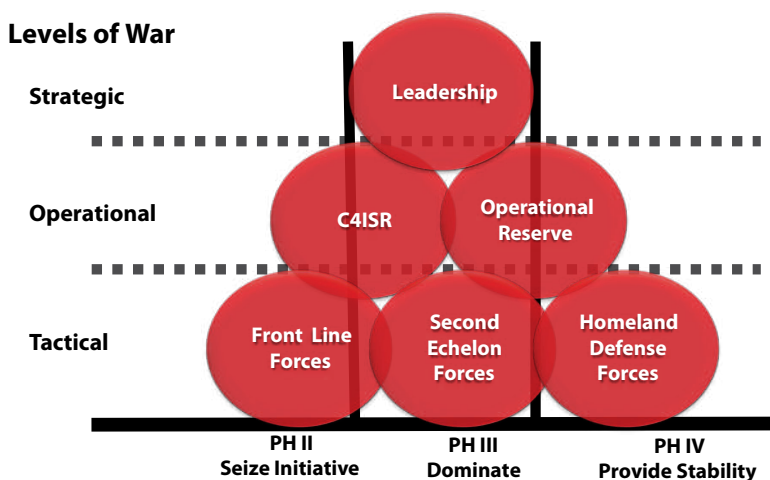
Levels of War

Strategic

Leadership

Operational

C4ISR

Operational Reserve

Tactical

Front Line Forces

Second Echelon Forces

Homeland Defense Forces

PH II
Seize Initiative

PH III
Dominate

PH IV
Provide Stability